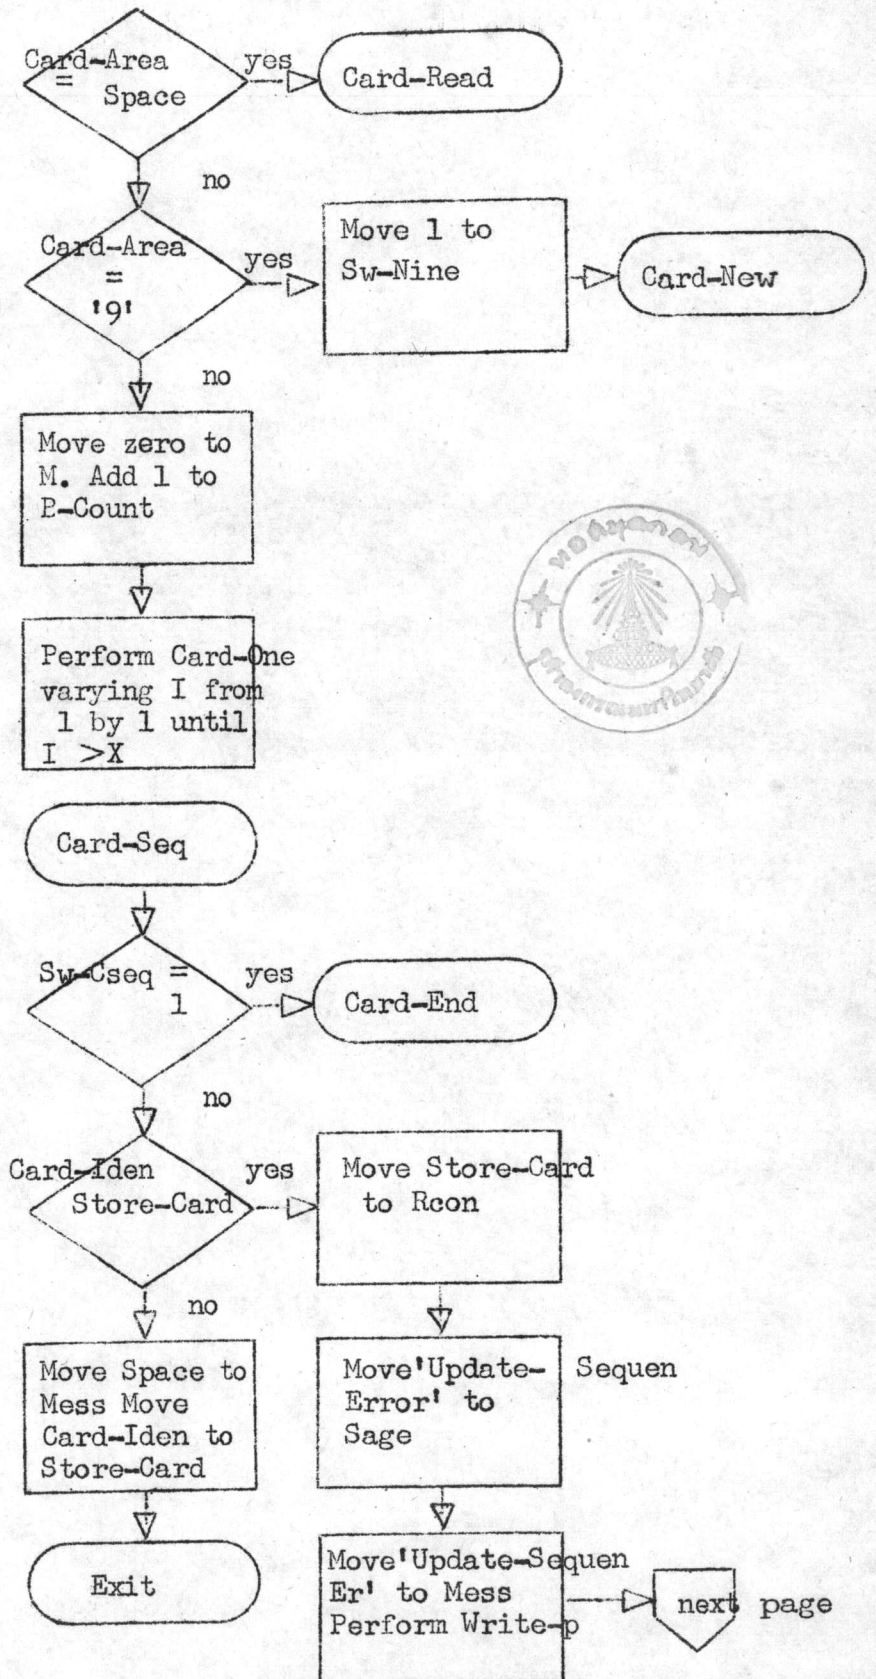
Card-Area = Space

yes

Card-Read

no

Card-Area = '9'

yes

Move 1 to Sw-Nine

Card-New

no

Move zero to M. Add 1 to B-Count

Perform Card-One varying I from 1 by 1 until I >X

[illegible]

Card-Seq

Sw-Cseq = 1

yes

Card-End

no

Card-Iden Store-Card

yes

Move Store-Card to Rcon

no

Move Space to Mess Move Card-Iden to Store-Card

Move'Update- Sequen Error' to Sage

Exit

Move'Update-Sequen Er' to Mess Perform Write-p

next page